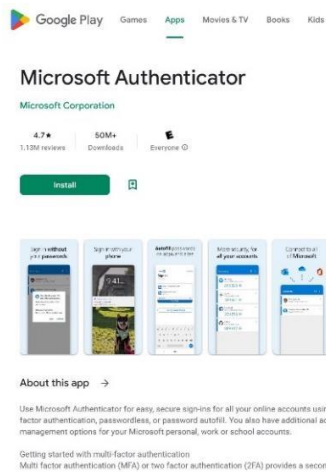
Google Play Games Apps Movies & TV Books Kids

Microsoft Authenticator

Microsoft Corporation

4.7★
1.13M reviews

50M+
Downloads

E
Everyone ⓘ

Install

Sign in without your passwords

Sign in with your phone

Autofill passwords on all your devices

More security for all your accounts

Control of Microsoft

About this app →

Use Microsoft Authenticator for easy, secure sign-ins for all your online accounts usi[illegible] factor authentication, passwordless, or password autofill. You also have additional a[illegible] management options for your Microsoft personal, work or school accounts.

Getting started with multi-factor authentication
Multi factor authentication (MFA) or two factor authentication (2FA) provides a seco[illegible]